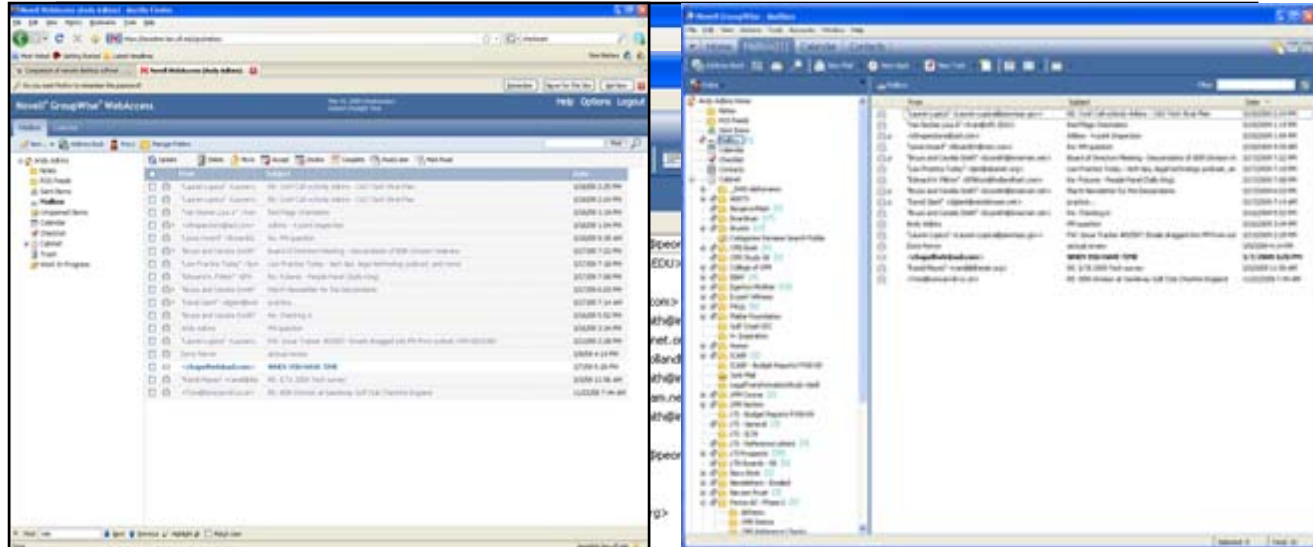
Novell GroupWise WebAccess

Help Options Logout

Mailbox Calendar

Andy Adkins
Mailbox
Sent Items
Calendar
Checklist
Cabinet
Trash

Date

Novell GroupWise - Mailbox

Home Mailbox Calendar Contacts

Andy Adkins Home
Mailbox
Sent Items
Calendar
Checklist
Contacts
Cabinet

From Subject Date

Andy Adkins

<chapel@sbcglobal.com> WHEN YOU HAVE TIME

Peon
EDU
com>
ath@
net.o
olland
ath@
am.ne
ath@
peo
rg>